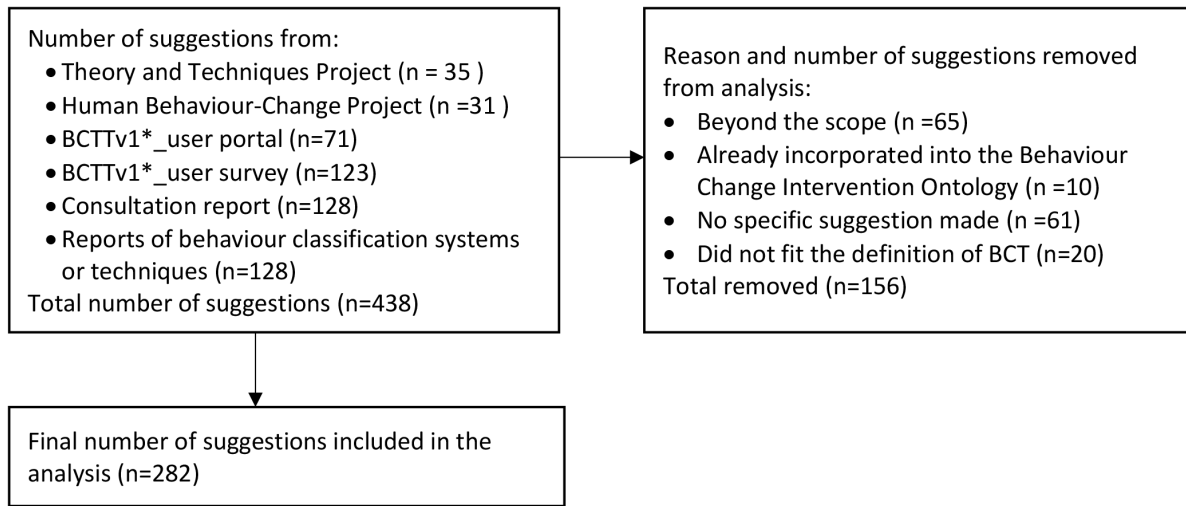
Number of suggestions from:
- Theory and Techniques Project (n = 35 )
- Human Behaviour-Change Project (n =31 )
- BCTTv1*_user portal (n=71)
- BCTTv1*_user survey (n=123)
- Consultation report (n=128)
- Reports of behaviour classification systems or techniques (n=128)

Total number of suggestions (n=438)

Reason and number of suggestions removed from analysis:
- Beyond the scope (n =65)
- Already incorporated into the Behaviour Change Intervention Ontology (n =10)
- No specific suggestion made (n =61)
- Did not fit the definition of BCT (n=20)

Total removed (n=156)

Final number of suggestions included in the analysis (n=282)